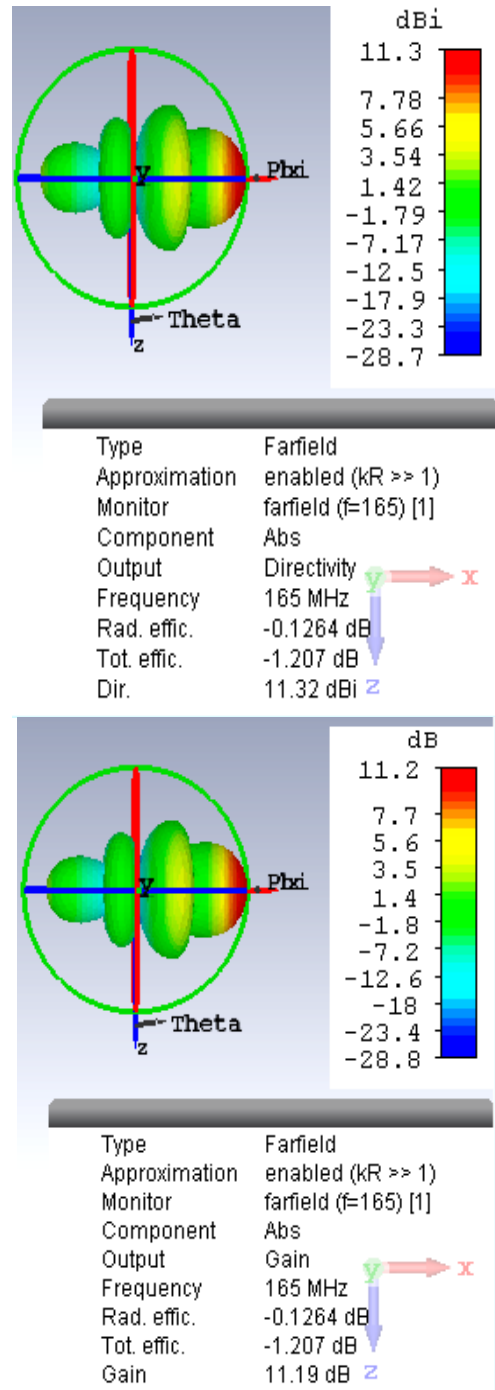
dBi
11.3
7.78
5.66
3.54
1.42
-1.79
-7.17
-12.5
-17.9
-23.3
-28.7

y
Phi
Theta
z

| | |
|---|---|
| Type | Farfield |
| Approximation | enabled (kR >> 1) |
| Monitor | farfield (f=165) [1] |
| Component | Abs |
| Output | Directivity |
| Frequency | 165 MHz |
| Rad. effic. | -0.1264 dB |
| Tot. effic. | -1.207 dB |
| Dir. | 11.32 dBi |

y
x
z

dB
11.2
7.7
5.6
3.5
1.4
-1.8
-7.2
-12.6
-18
-23.4
-28.8

y
Phi
Theta
z

| | |
|---|---|
| Type | Farfield |
| Approximation | enabled (kR >> 1) |
| Monitor | farfield (f=165) [1] |
| Component | Abs |
| Output | Gain |
| Frequency | 165 MHz |
| Rad. effic. | -0.1264 dB |
| Tot. effic. | -1.207 dB |
| Gain | 11.19 dB |

y
x
z